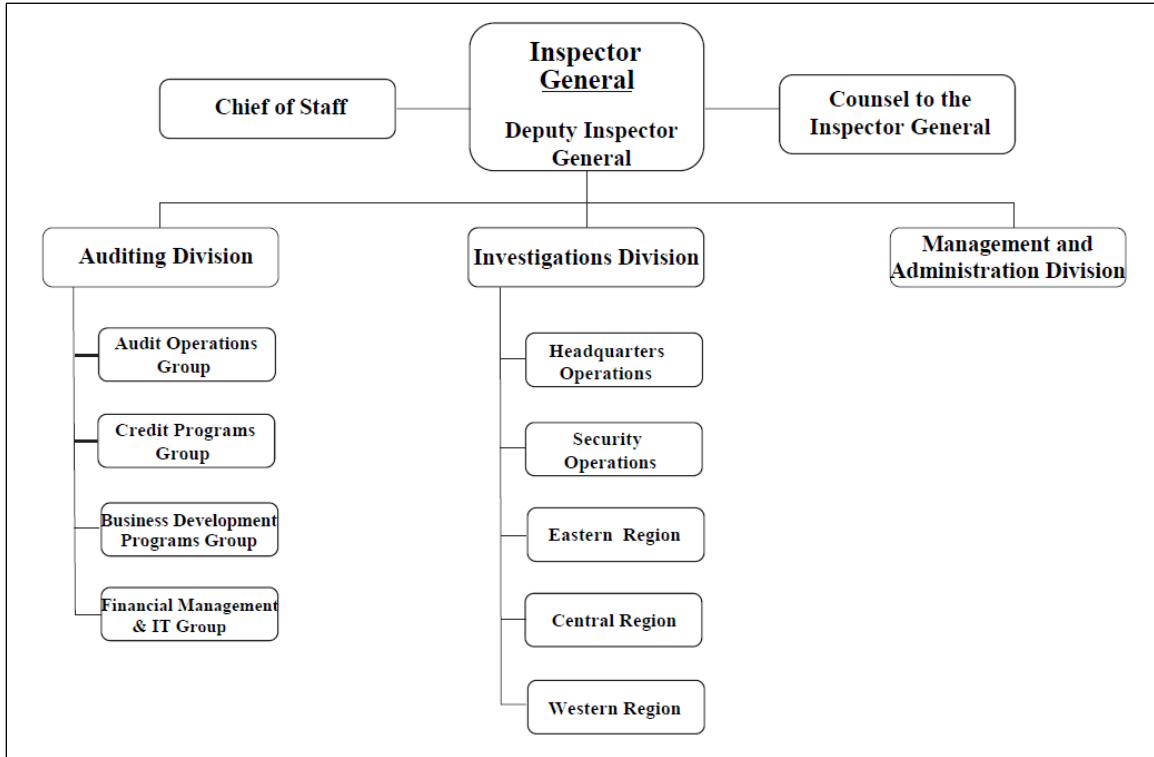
Chief of Staff

Inspector General

Deputy Inspector General

Counsel to the Inspector General

Auditing Division

Audit Operations Group

Credit Programs Group

Business Development Programs Group

Financial Management & IT Group

Investigations Division

Headquarters Operations

Security Operations

Eastern Region

Central Region

Western Region

Management and Administration Division